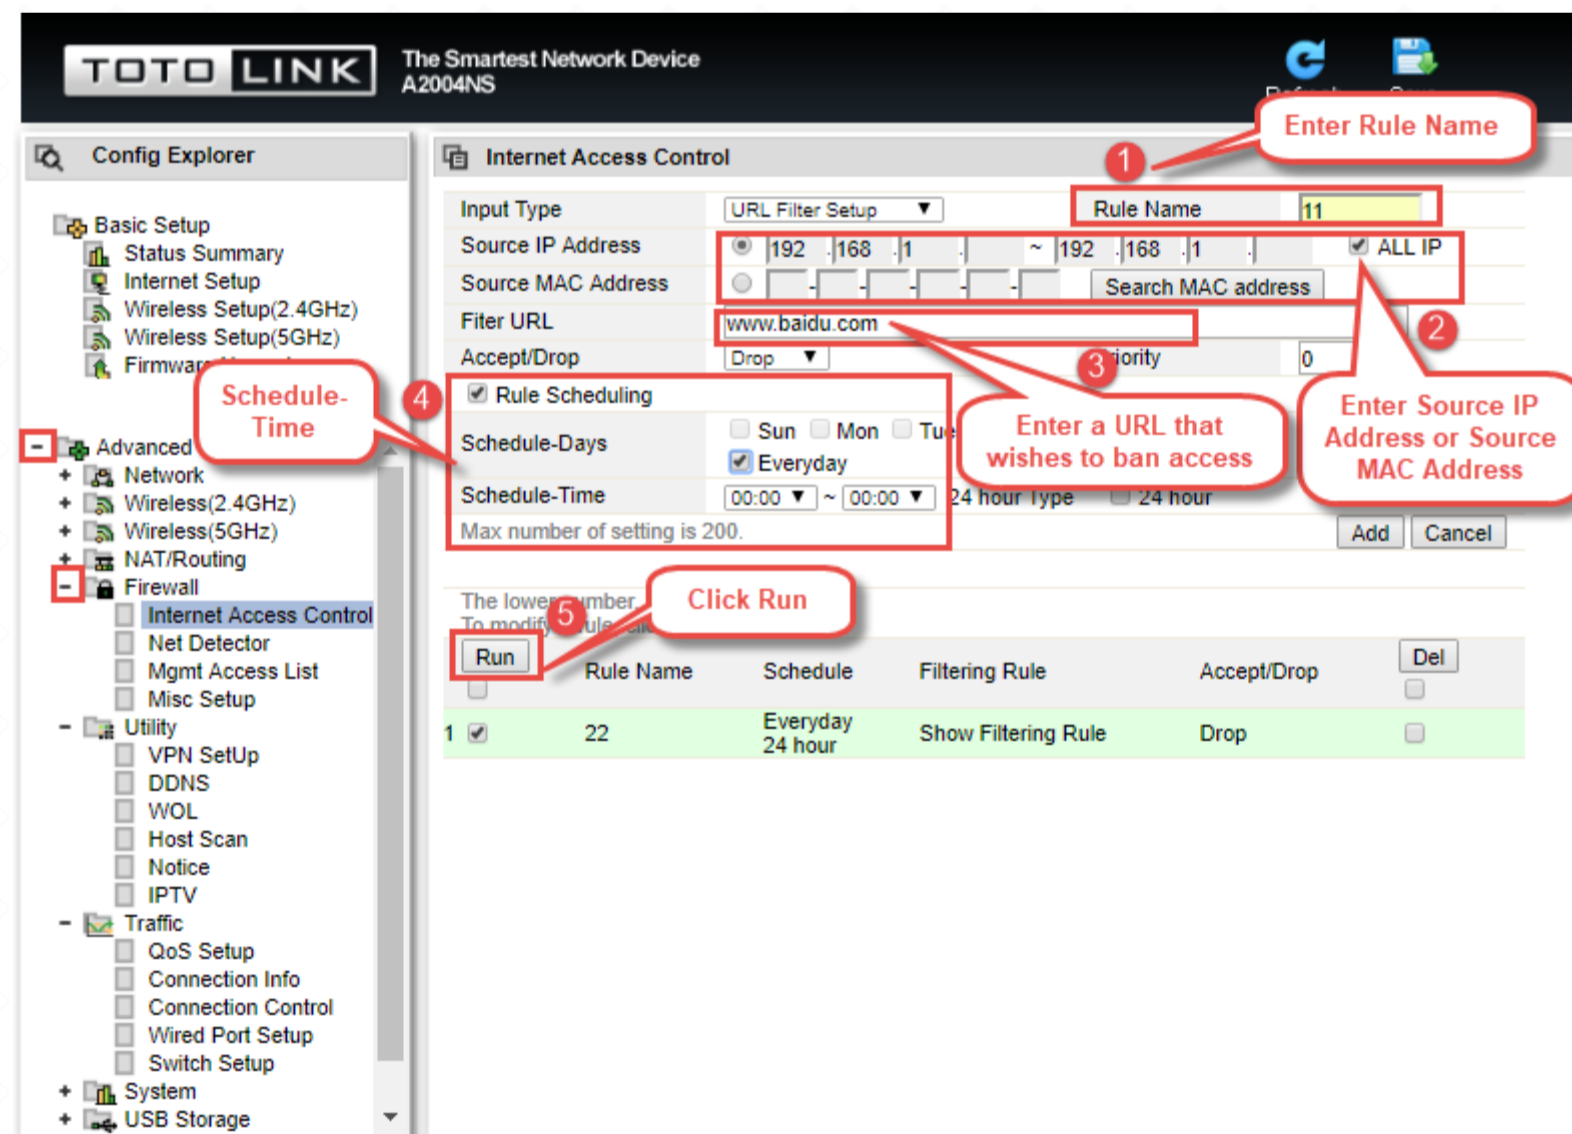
TOTO LINK The Smartest Network Device A2004NS

Enter Rule Name

Config Explorer

Basic Setup
Status Summary
Internet Setup
Wireless Setup(2.4GHz)
Wireless Setup(5GHz)
Firmwar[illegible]

Schedule-Time

Advanced
+ Network
+ Wireless(2.4GHz)
+ Wireless(5GHz)
+ NAT/Routing
− Firewall
Internet Access Control
Net Detector
Mgmt Access List
Misc Setup
− Utility
VPN SetUp
DDNS
WOL
Host Scan
Notice
IPTV
− Traffic
QoS Setup
Connection Info
Connection Control
Wired Port Setup
Switch Setup
+ System
+ USB Storage

Internet Access Control

1

| Input Type | URL Filter Setup | Rule Name | 11 |
|---|---|---|---|
| Source IP Address | 192 . 168 . 1 . ~ 192 . 168 . 1 . | ALL IP | |
| Source MAC Address | - - - - - | Search MAC address | |
| Fiter URL | www.baidu.com | | |
| Accept/Drop | Drop | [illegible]iority | 0 |

2

3

4

Rule Scheduling
Schedule-Days Sun Mon Tu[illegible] Everyday
Schedule-Time 00:00 ~ 00:00 24 hour Type 24 hour
Max number of setting is 200.

Enter a URL that wishes to ban access

Enter Source IP Address or Source MAC Address

Add Cancel

The lowe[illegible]mber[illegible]
To modify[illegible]ule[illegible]

5

Click Run

| Run | Rule Name | Schedule | Filtering Rule | Accept/Drop | Del |
|---|---|---|---|---|---|
| 1 | 22 | Everyday 24 hour | Show Filtering Rule | Drop | |